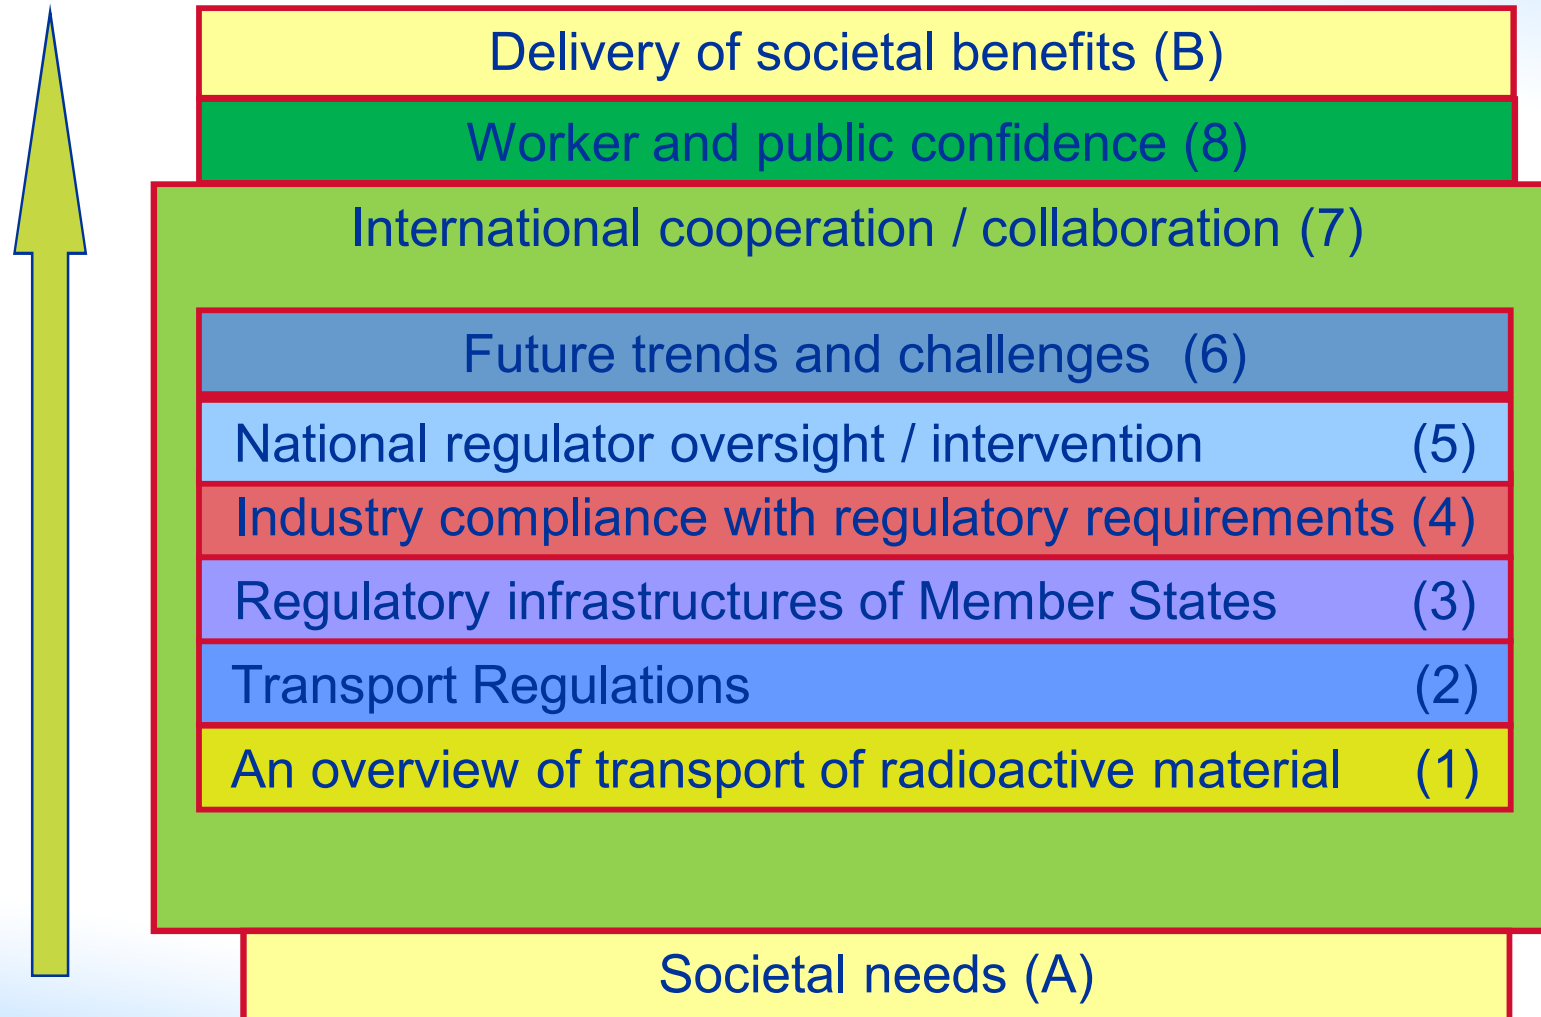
Delivery of societal benefits (B)

Worker and public confidence (8)

International cooperation / collaboration (7)

Future trends and challenges (6)

National regulator oversight / intervention (5)

Industry compliance with regulatory requirements (4)

Regulatory infrastructures of Member States (3)

Transport Regulations (2)

An overview of transport of radioactive material (1)

Societal needs (A)